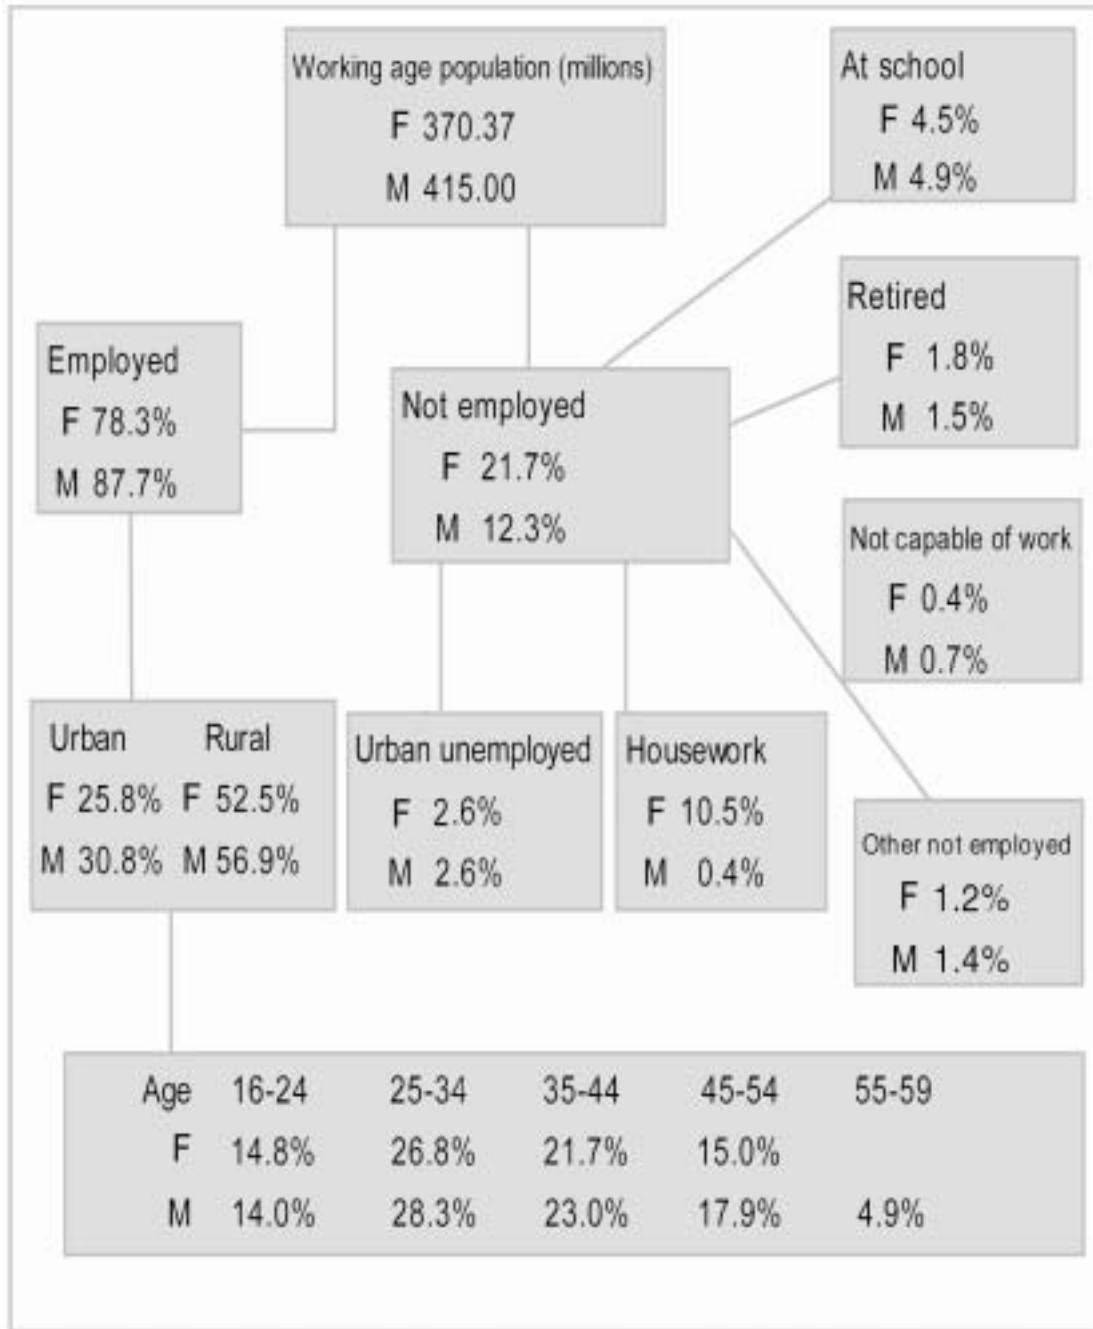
Working age population (millions)
F 370.37
M 415.00

At school
F 4.5%
M 4.9%

Retired
F 1.8%
M 1.5%

Employed
F 78.3%
M 87.7%

Not employed
F 21.7%
M 12.3%

Not capable of work
F 0.4%
M 0.7%

Urban Rural
F 25.8% F 52.5%
M 30.8% M 56.9%

Urban unemployed
F 2.6%
M 2.6%

Housework
F 10.5%
M 0.4%

Other not employed
F 1.2%
M 1.4%

| Age | 16-24 | 25-34 | 35-44 | 45-54 | 55-59 |
|---|---|---|---|---|---|
| F | 14.8% | 26.8% | 21.7% | 15.0% | |
| M | 14.0% | 28.3% | 23.0% | 17.9% | 4.9% |